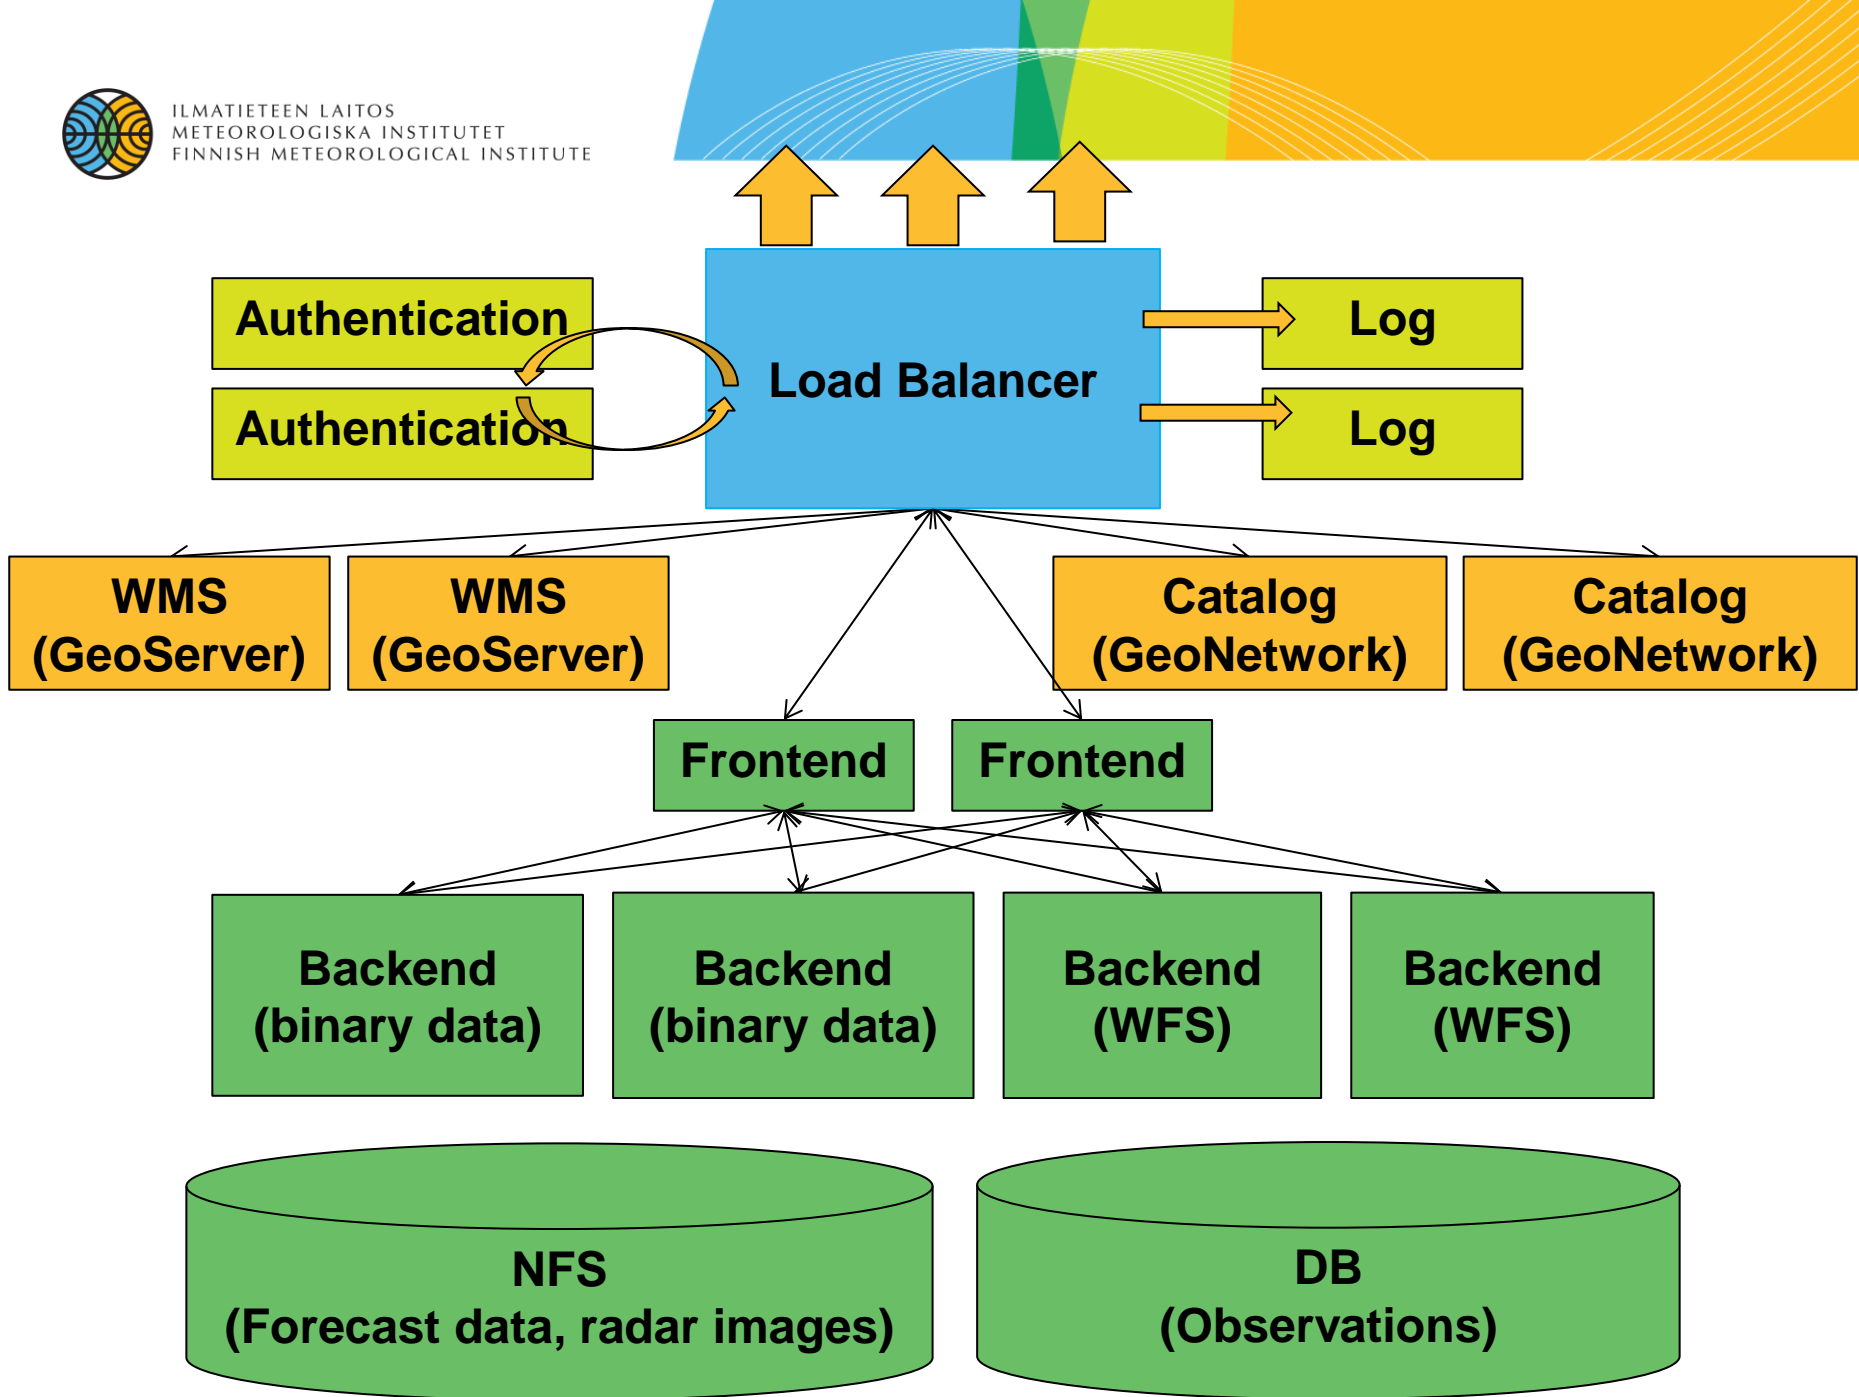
ILMATIETEEN LAITOS
METEOROLOGISKA INSTITUTET
FINNISH METEOROLOGICAL INSTITUTE

Authentication

Authentication

Load Balancer

Log

Log

WMS (GeoServer)

WMS (GeoServer)

Catalog (GeoNetwork)

Catalog (GeoNetwork)

Frontend

Frontend

Backend (binary data)

Backend (binary data)

Backend (WFS)

Backend (WFS)

NFS (Forecast data, radar images)

DB (Observations)